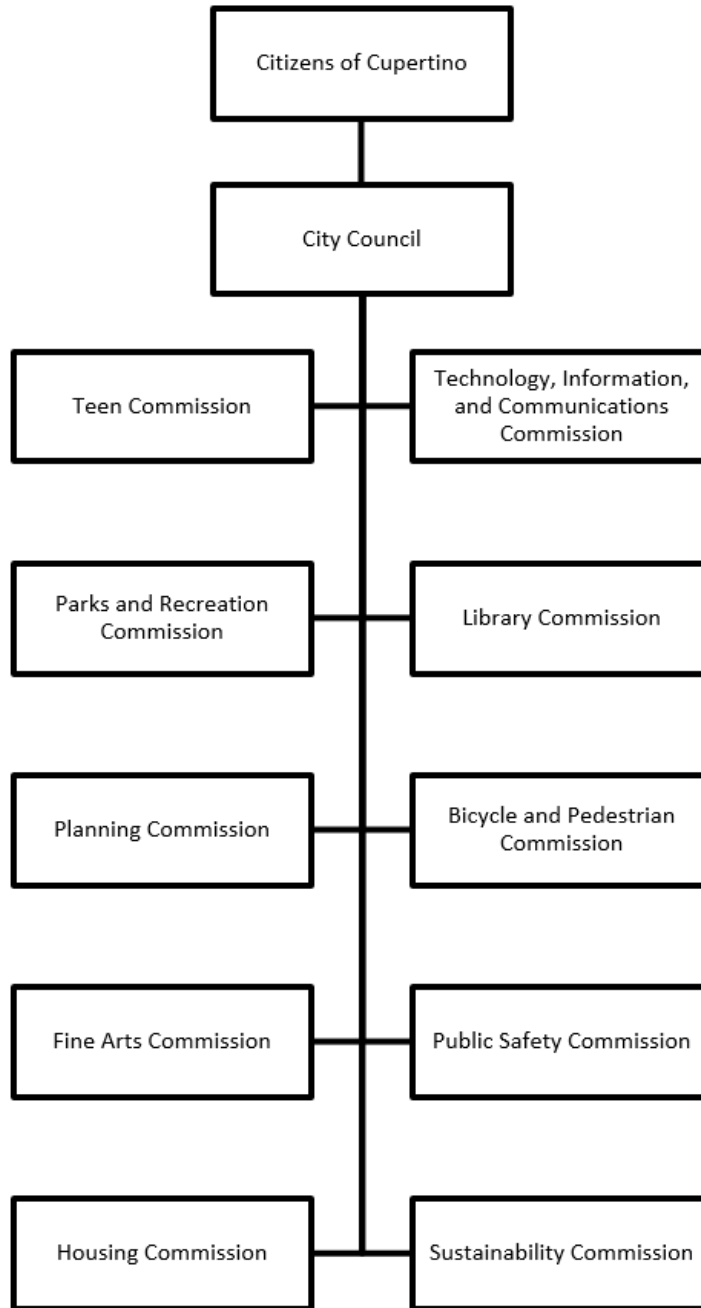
Citizens of Cupertino

City Council

Teen Commission

Technology, Information, and Communications Commission

Parks and Recreation Commission

Library Commission

Planning Commission

Bicycle and Pedestrian Commission

Fine Arts Commission

Public Safety Commission

Housing Commission

Sustainability Commission